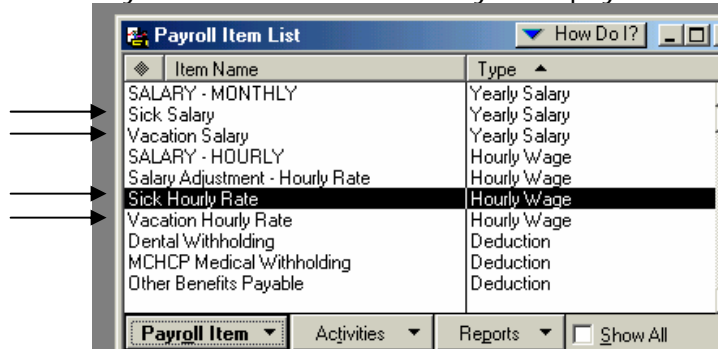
Payroll Item List

How Do I?

| Item Name | Type |
|---|---|
| SALARY - MONTHLY | Yearly Salary |
| Sick Salary | Yearly Salary |
| Vacation Salary | Yearly Salary |
| SALARY - HOURLY | Hourly Wage |
| Salary Adjustment - Hourly Rate | Hourly Wage |
| Sick Hourly Rate | Hourly Wage |
| Vacation Hourly Rate | Hourly Wage |
| Dental Withholding | Deduction |
| MCHCP Medical Withholding | Deduction |
| Other Benefits Payable | Deduction |

Payroll Item

Activities

Reports

Show All